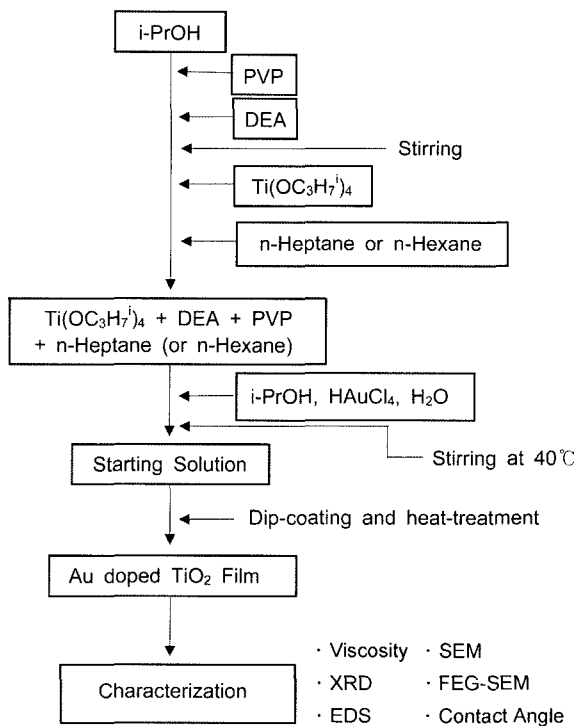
i-PrOH

PVP

DEA

Stirring

$Ti(OC_3H_7^i)_4$

n-Heptane or n-Hexane

$Ti(OC_3H_7^i)_4$ + DEA + PVP + n-Heptane (or n-Hexane)

i-PrOH, $HAuCl_4$, $H_2O$

Starting Solution

Stirring at 40℃

Dip-coating and heat-treatment

Au doped $TiO_2$ Film

Characterization

· Viscosity · SEM
· XRD · FEG-SEM
· EDS · Contact Angle